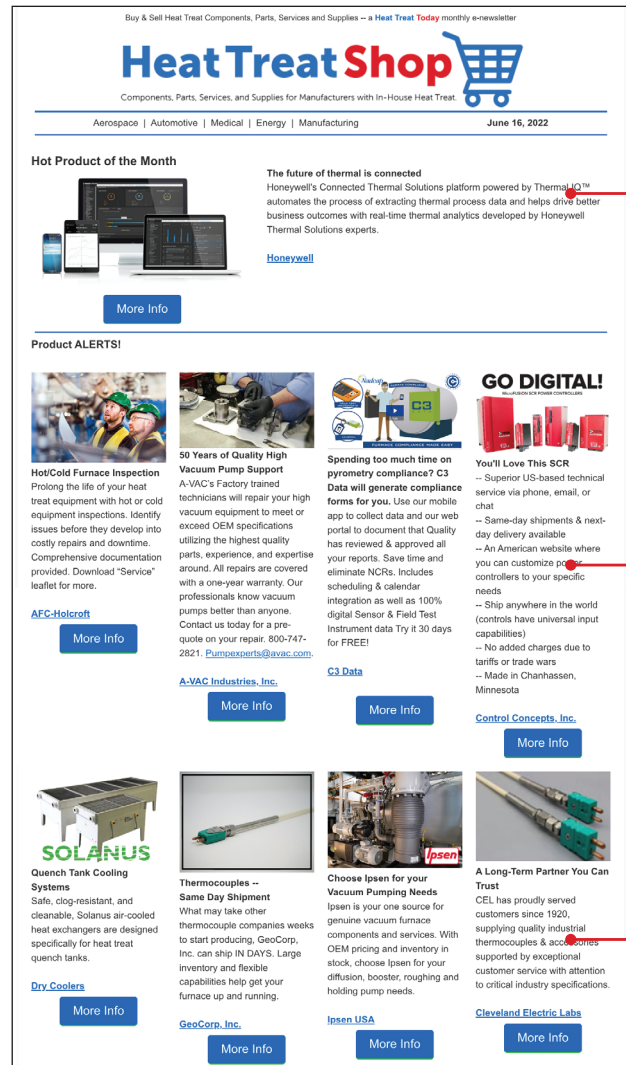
Buy & Sell Heat Treat Components, Parts, Services and Supplies -- a Heat Treat Today monthly e-newsletter

Heat Treat Shop

Components, Parts, Services, and Supplies for Manufacturers with In-House Heat Treat.

Aerospace | Automotive | Medical | Energy | Manufacturing

June 16, 2022

Hot Product of the Month

The future of thermal is connected

Honeywell's Connected Thermal Solutions platform powered by ThermalIQ™ automates the process of extracting thermal process data and helps drive better business outcomes with real-time thermal analytics developed by Honeywell Thermal Solutions experts.

Honeywell

More Info

Product ALERTS!

Hot/Cold Furnace Inspection

Prolong the life of your heat treat equipment with hot or cold equipment inspections. Identify issues before they develop into costly repairs and downtime. Comprehensive documentation provided. Download "Service" leaflet for more.

AFC-Holcroft

More Info

50 Years of Quality High Vacuum Pump Support

A-VAC's Factory trained technicians will repair your high vacuum equipment to meet or exceed OEM specifications utilizing the highest quality parts, experience, and expertise around. All repairs are covered with a one-year warranty. Our professionals know vacuum pumps better than anyone. Contact us today for a pre-quote on your repair. 800-747-2821. Pumpexperts@avac.com.

A-VAC Industries, Inc.

More Info

Nadcap

C3

FURNACE COMPLIANCE MADE EASY

Spending too much time on pyrometry compliance? C3 Data will generate compliance forms for you. Use our mobile app to collect data and our web portal to document that Quality has reviewed & approved all your reports. Save time and eliminate NCRs. Includes scheduling & calendar integration as well as 100% digital Sensor & Field Test Instrument data Try it 30 days for FREE!

C3 Data

More Info

GO DIGITAL!

MicroFUSION SCR POWER CONTROLLERS

You'll Love This SCR

-- Superior US-based technical service via phone, email, or chat

-- Same-day shipments & next-day delivery available

-- An American website where you can customize power controllers to your specific needs

-- Ship anywhere in the world (controls have universal input capabilities)

-- No added charges due to tariffs or trade wars

-- Made in Chanhassen, Minnesota

Control Concepts, Inc.

More Info

SOLANUS

Quench Tank Cooling Systems

Safe, clog-resistant, and cleanable, Solanus air-cooled heat exchangers are designed specifically for heat treat quench tanks.

Dry Coolers

More Info

Thermocouples -- Same Day Shipment

What may take other thermocouple companies weeks to start producing, GeoCorp, Inc. can ship IN DAYS. Large inventory and flexible capabilities help get your furnace up and running.

GeoCorp, Inc.

More Info

Ipsen

Choose Ipsen for your Vacuum Pumping Needs

Ipsen is your one source for genuine vacuum furnace components and services. With OEM pricing and inventory in stock, choose Ipsen for your diffusion, booster, roughing and holding pump needs.

Ipsen USA

More Info

A Long-Term Partner You Can Trust

CEL has proudly served customers since 1920, supplying quality industrial thermocouples & accessories supported by exceptional customer service with attention to critical industry specifications.

Cleveland Electric Labs

More Info